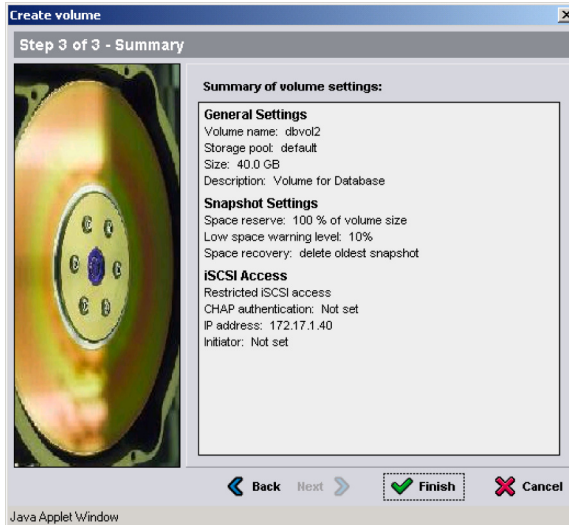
Create volume

Step 3 of 3 - Summary

Summary of volume settings:

General Settings
Volume name: dbvol2
Storage pool: default
Size: 40.0 GB
Description: Volume for Database

Snapshot Settings
Space reserve: 100 % of volume size
Low space warning level: 10%
Space recovery: delete oldest snapshot

iSCSI Access
Restricted iSCSI access
CHAP authentication: Not set
IP address: 172.17.1.40
Initiator: Not set

Back Next Finish Cancel

Java Applet Window